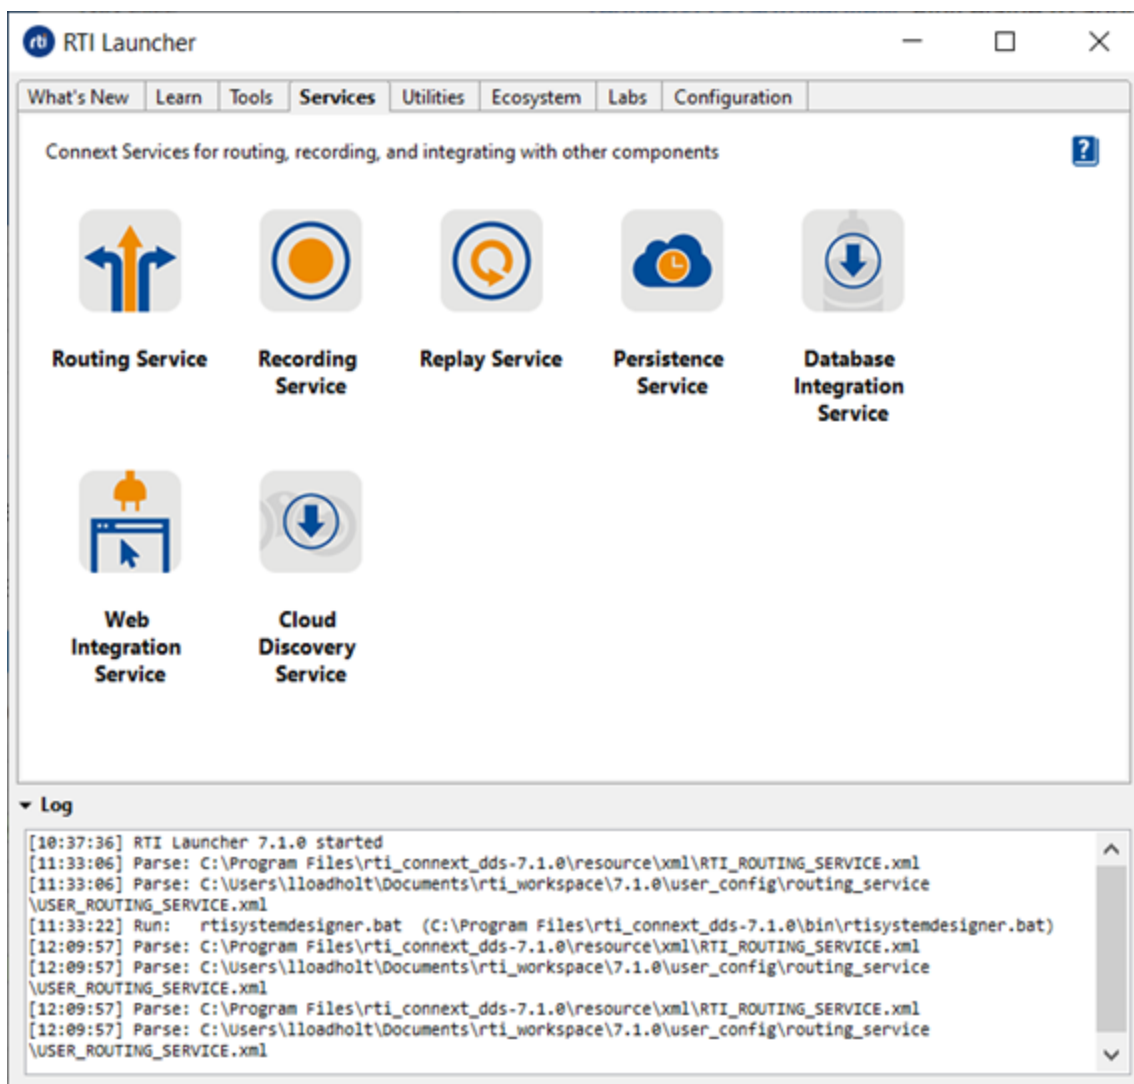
rti RTI Launcher

What's New | Learn | Tools | Services | Utilities | Ecosystem | Labs | Configuration

Connext Services for routing, recording, and integrating with other components

?

Routing Service

Recording Service

Replay Service

Persistence Service

Database Integration Service

Web Integration Service

Cloud Discovery Service

Log

[10:37:36] RTI Launcher 7.1.0 started
[11:33:06] Parse: C:\Program Files\rti_connext_dds-7.1.0\resource\xml\RTI_ROUTING_SERVICE.xml
[11:33:06] Parse: C:\Users\lloadholt\Documents\rti_workspace\7.1.0\user_config\routing_service\USER_ROUTING_SERVICE.xml
[11:33:22] Run: rtisystemdesigner.bat (C:\Program Files\rti_connext_dds-7.1.0\bin\rtisystemdesigner.bat)
[12:09:57] Parse: C:\Program Files\rti_connext_dds-7.1.0\resource\xml\RTI_ROUTING_SERVICE.xml
[12:09:57] Parse: C:\Users\lloadholt\Documents\rti_workspace\7.1.0\user_config\routing_service\USER_ROUTING_SERVICE.xml
[12:09:57] Parse: C:\Program Files\rti_connext_dds-7.1.0\resource\xml\RTI_ROUTING_SERVICE.xml
[12:09:57] Parse: C:\Users\lloadholt\Documents\rti_workspace\7.1.0\user_config\routing_service\USER_ROUTING_SERVICE.xml